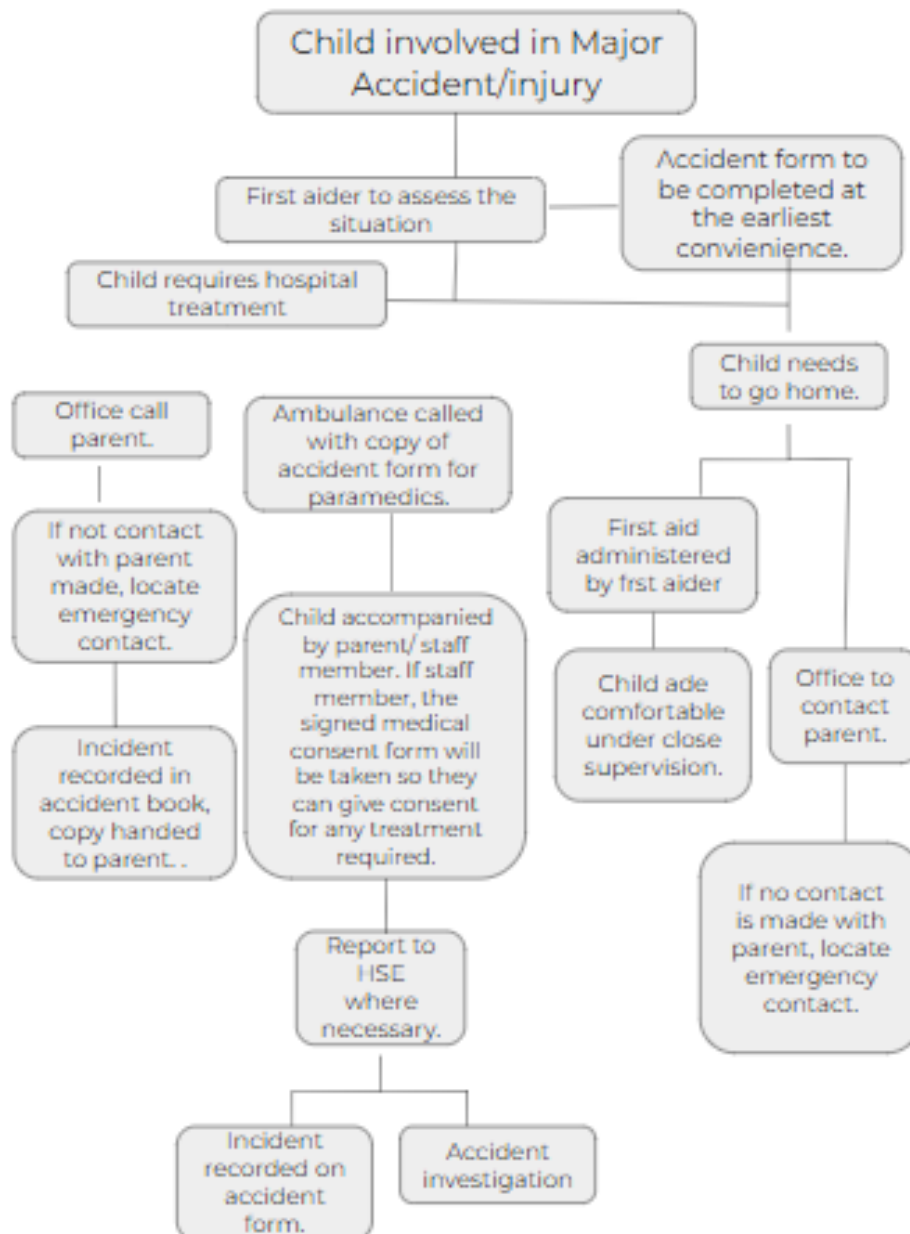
Child involved in Major Accident/injury

First aider to assess the situation

Accident form to be completed at the earliest convienience.

Child requires hospital treatment

Child needs to go home.

Office call parent.

If not contact with parent made, locate emergency contact.

Incident recorded in accident book, copy handed to parent. .

Ambulance called with copy of accident form for paramedics.

Child accompanied by parent/ staff member. If staff member, the signed medical consent form will be taken so they can give consent for any treatment required.

Report to HSE where necessary.

Incident recorded on accident form.

Accident investigation

First aid administered by frst aider

Child ade comfortable under close supervision.

Office to contact parent.

If no contact is made with parent, locate emergency contact.